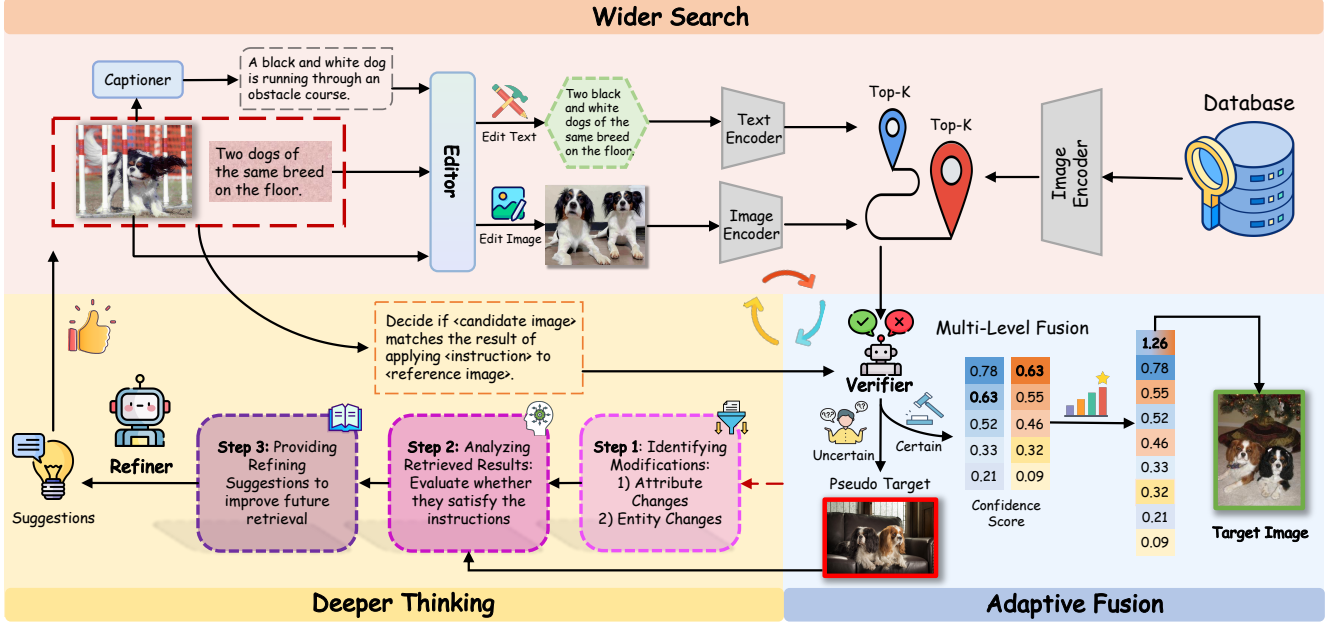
Wider Search

Captioner

A black and white dog is running through an obstacle course.

Two dogs of the same breed on the floor.

Editor

Edit Text

Two black and white dogs of the same breed on the floor.

Edit Image

Text Encoder

Image Encoder

Top-K

Top-K

Image Encoder

Database

Decide if <candidate image> matches the result of applying <instruction> to <reference image>.

Verifier

Multi-Level Fusion

| 0.78 | 0.63 |
|---|---|
| 0.63 | 0.55 |
| 0.52 | 0.46 |
| 0.33 | 0.32 |
| 0.21 | 0.09 |

Confidence Score

| 1.26 |
|---|
| 0.78 |
| 0.55 |
| 0.52 |
| 0.46 |
| 0.33 |
| 0.32 |
| 0.21 |
| 0.09 |

Target Image

Uncertain

Certain

Pseudo Target

Refiner

Suggestions

Step 3: Providing Refining Suggestions to improve future retrieval

Step 2: Analyzing Retrieved Results: Evaluate whether they satisfy the instructions

Step 1: Identifying Modifications: 1) Attribute Changes 2) Entity Changes

Deeper Thinking

Adaptive Fusion